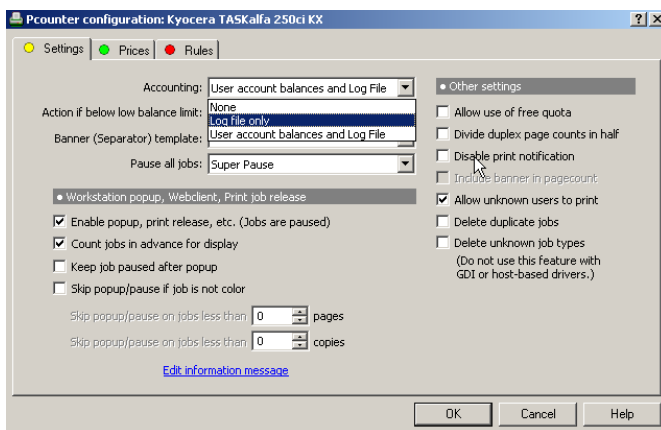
Pcounter configuration: Kyocera TASKalfa 250ci KX

?
X

Settings
Prices
Rules

Accounting: User account balances and Log File

Action if below low balance limit:
None
Log file only
User account balances and Log File

Banner (Separator) template:

Pause all jobs: Super Pause

• Workstation popup, Webclient, Print job release

Enable popup, print release, etc. (Jobs are paused)
Count jobs in advance for display
Keep job paused after popup
Skip popup/pause if job is not color

Skip popup/pause on jobs less than 0 pages
Skip popup/pause on jobs less than 0 copies

Edit information message

• Other settings

Allow use of free quota
Divide duplex page counts in half
Disable print notification
Include banner in pagecount
Allow unknown users to print
Delete duplicate jobs
Delete unknown job types
(Do not use this feature with GDI or host-based drivers.)

OK
Cancel
Help